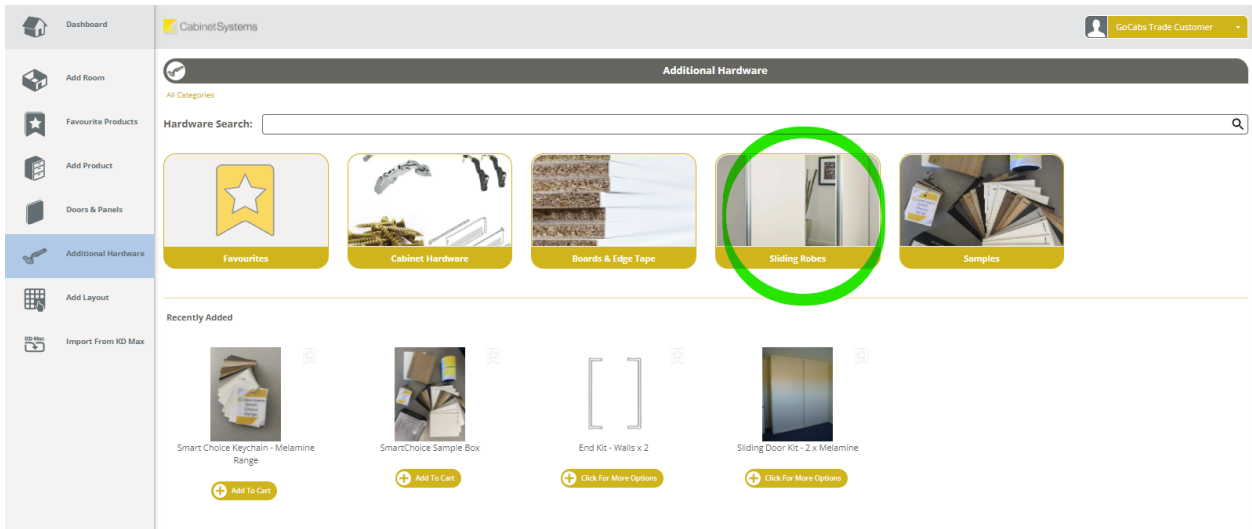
Dashboard

Add Room

Favourite Products

Add Product

Doors & Panels

Additional Hardware

Add Layout

Import From KD Max

CabinetSystems

GoCabs Trade Customer

Additional Hardware

All Categories

Hardware Search:

Favourites

Cabinet Hardware

Boards & Edge Tape

Sliding Robes

Samples

Recently Added

Smart Choice Keychain - Melamine Range

Add To Cart

SmartChoice Sample Box

Add To Cart

End Kit - Walls x 2

Click For More Options

Sliding Door Kit - 2 x Melamine

Click For More Options